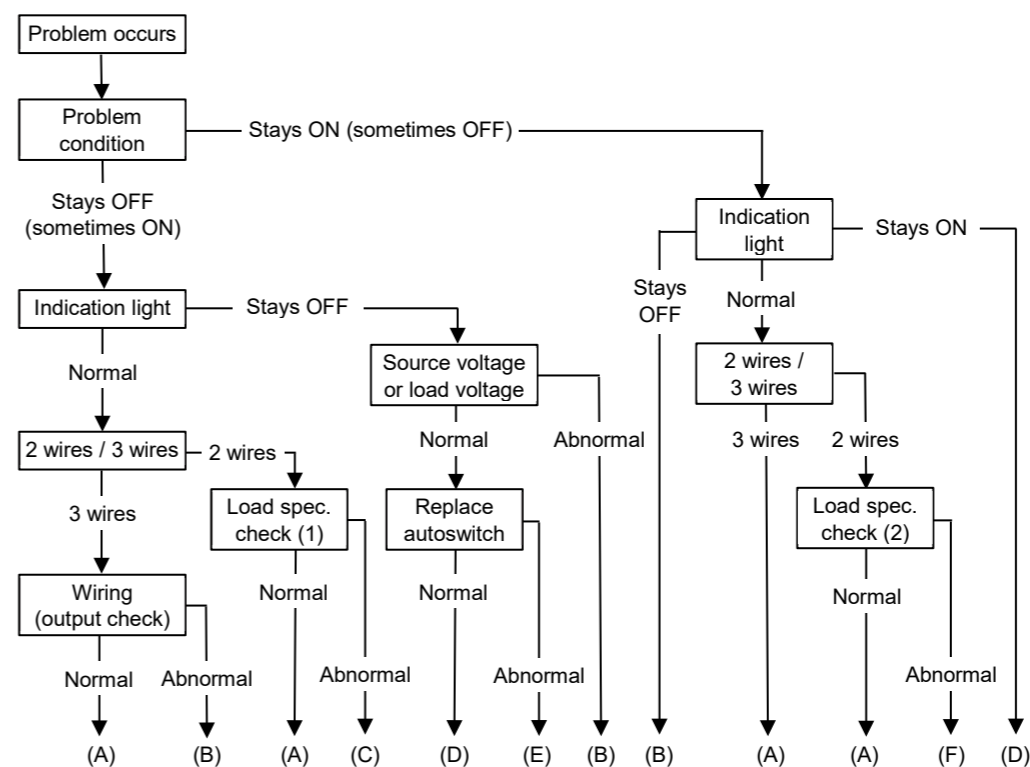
Problem occurs

Problem condition

Stays ON (sometimes OFF)

Stays OFF (sometimes ON)

Indication light

Stays ON

Stays OFF

Normal

Indication light

Stays OFF

Normal

Source voltage or load voltage

2 wires / 3 wires

Normal

Abnormal

3 wires

2 wires

2 wires / 3 wires

2 wires

Load spec. check (1)

Replace autoswitch

Load spec. check (2)

3 wires

Normal

Normal

Normal

Wiring (output check)

Normal

Abnormal

Abnormal

Abnormal

Abnormal

Abnormal

(A) (B) (A) (C) (D) (E) (B) (B) (A) (A) (F) (D)